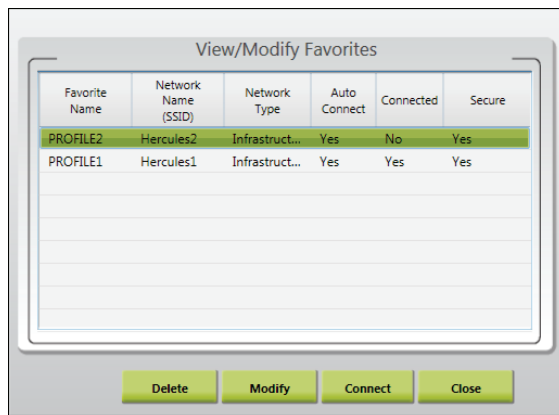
View/Modify Favorites

| Favorite Name | Network Name (SSID) | Network Type | Auto Connect | Connected | Secure |
|---|---|---|---|---|---|
| PROFILE2 | Hercules2 | Infrastruct... | Yes | No | Yes |
| PROFILE1 | Hercules1 | Infrastruct... | Yes | Yes | Yes |

Delete Modify Connect Close